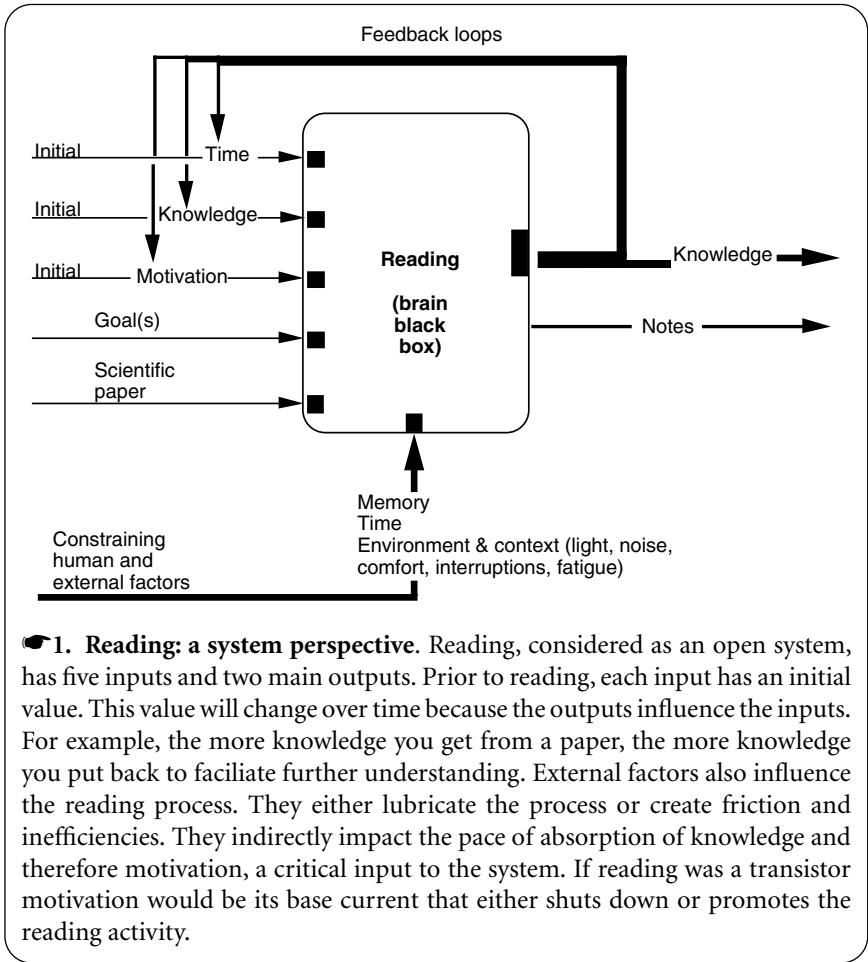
Feedback loops

Initial Time

Initial Knowledge

Initial Motivation

Goal(s)

Scientific paper

Reading

(brain black box)

Knowledge

Notes

Memory
Time
Environment & context (light, noise, comfort, interruptions, fatigue)

Constraining human and external factors

☛1. Reading: a system perspective. Reading, considered as an open system, has five inputs and two main outputs. Prior to reading, each input has an initial value. This value will change over time because the outputs influence the inputs. For example, the more knowledge you get from a paper, the more knowledge you put back to faciliate further understanding. External factors also influence the reading process. They either lubricate the process or create friction and inefficiencies. They indirectly impact the pace of absorption of knowledge and therefore motivation, a critical input to the system. If reading was a transistor motivation would be its base current that either shuts down or promotes the reading activity.